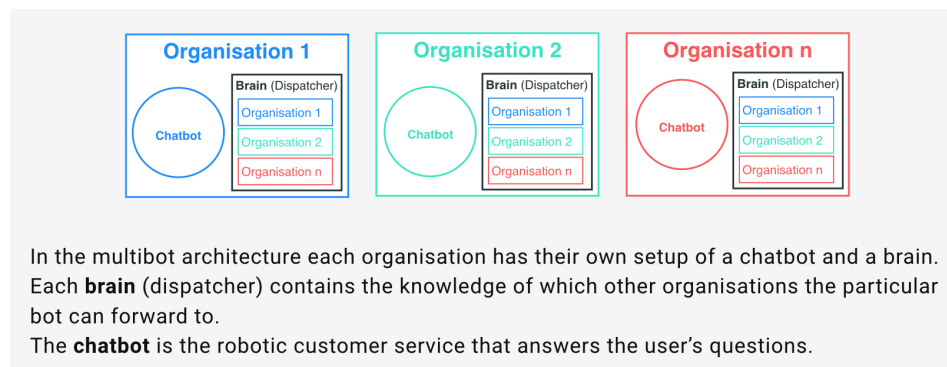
Organisation 1

Chatbot

Brain (Dispatcher)
Organisation 1
Organisation 2
Organisation n

Organisation 2

Chatbot

Brain (Dispatcher)
Organisation 1
Organisation 2
Organisation n

Organisation n

Chatbot

Brain (Dispatcher)
Organisation 1
Organisation 2
Organisation n

In the multibot architecture each organisation has their own setup of a chatbot and a brain. Each **brain** (dispatcher) contains the knowledge of which other organisations the particular bot can forward to.
The **chatbot** is the robotic customer service that answers the user's questions.